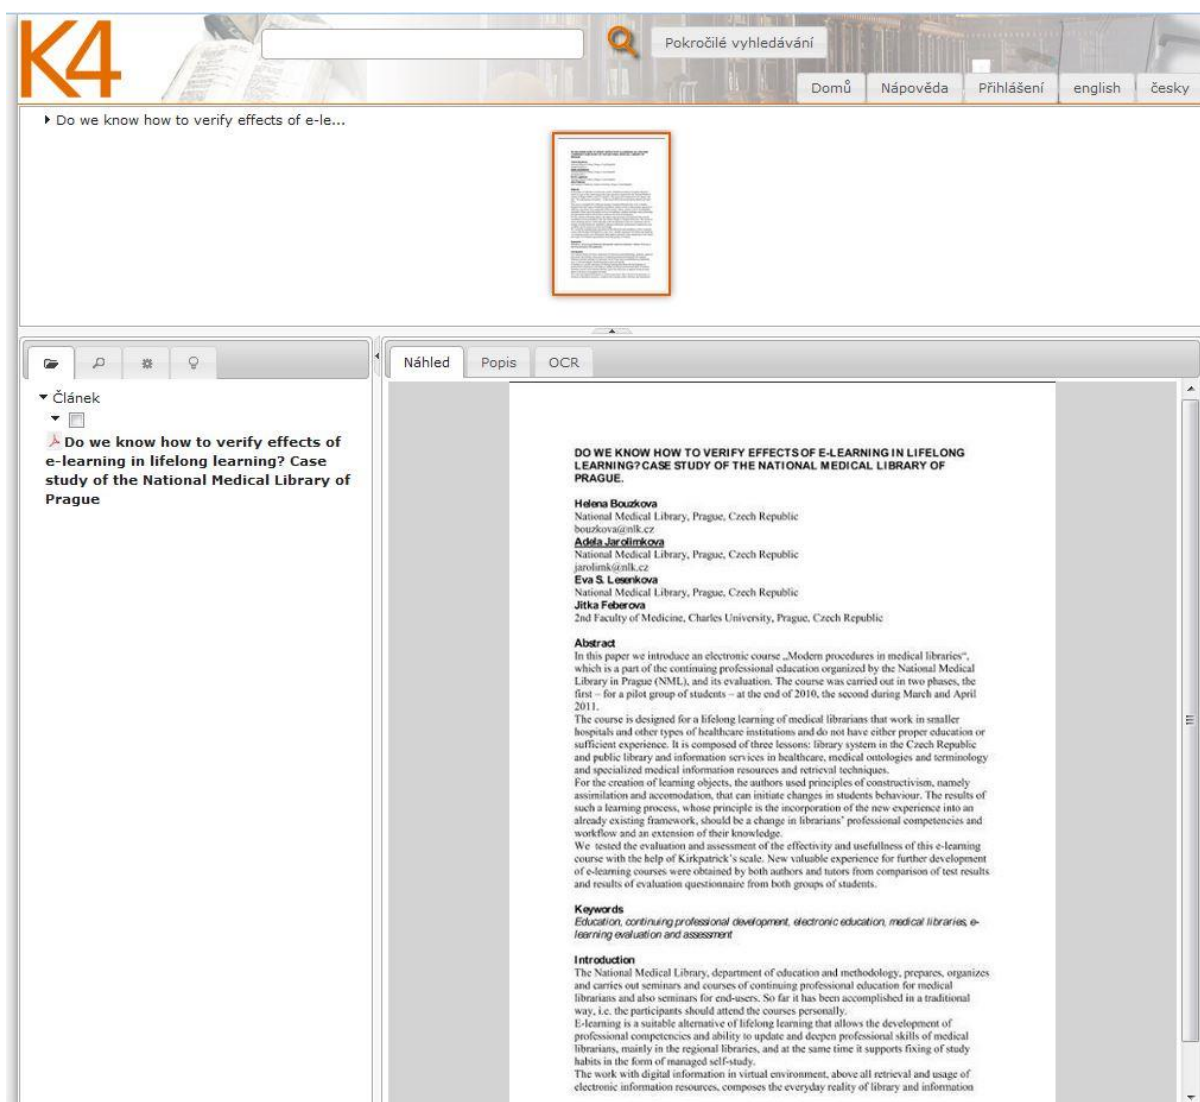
K4

Pokročilé vyhledávání

Domů Nápověda Přihlášení english česky

Do we know how to verify effects of e-le...

Článek

Do we know how to verify effects of e-learning in lifelong learning? Case study of the National Medical Library of Prague

Náhled Popis OCR

DO WE KNOW HOW TO VERIFY EFFECTS OF E-LEARNING IN LIFELONG LEARNING? CASE STUDY OF THE NATIONAL MEDICAL LIBRARY OF PRAGUE.

Helena Bouzkova
National Medical Library, Prague, Czech Republic
bouzkova@nlk.cz
Adela Jarolimkova
National Medical Library, Prague, Czech Republic
jarolimk@nlk.cz
Eva S. Lesenkova
National Medical Library, Prague, Czech Republic
Jitka Feberova
2nd Faculty of Medicine, Charles University, Prague, Czech Republic

Abstract
In this paper we introduce an electronic course „Modern procedures in medical libraries", which is a part of the continuing professional education organized by the National Medical Library in Prague (NML), and its evaluation. The course was carried out in two phases, the first – for a pilot group of students – at the end of 2010, the second during March and April 2011.
The course is designed for a lifelong learning of medical librarians that work in smaller hospitals and other types of healthcare institutions and do not have either proper education or sufficient experience. It is composed of three lessons: library system in the Czech Republic and public library and information services in healthcare, medical ontologies and terminology and specialized medical information resources and retrieval techniques.
For the creation of learning objects, the authors used principles of constructivism, namely assimilation and accomodation, that can initiate changes in students behaviour. The results of such a learning process, whose principle is the incorporation of the new experience into an already existing framework, should be a change in librarians' professional competencies and workflow and an extension of their knowledge.
We tested the evaluation and assessment of the effectivity and usefullness of this e-learning course with the help of Kirkpatrick's scale. New valuable experience for further development of e-learning courses were obtained by both authors and tutors from comparison of test results and results of evaluation questionnaire from both groups of students.

Keywords
Education, continuing professional development, electronic education, medical libraries, e-learning evaluation and assessment

Introduction
The National Medical Library, department of education and methodology, prepares, organizes and carries out seminars and courses of continuing professional education for medical librarians and also seminars for end-users. So far it has been accomplished in a traditional way, i.e. the participants should attend the courses personally.
E-learning is a suitable alternative of lifelong learning that allows the development of professional competencies and ability to update and deepen professional skills of medical librarians, mainly in the regional libraries, and at the same time it supports fixing of study habits in the form of managed self-study.
The work with digital information in virtual environment, above all retrieval and usage of electronic information resources, composes the everyday reality of library and information